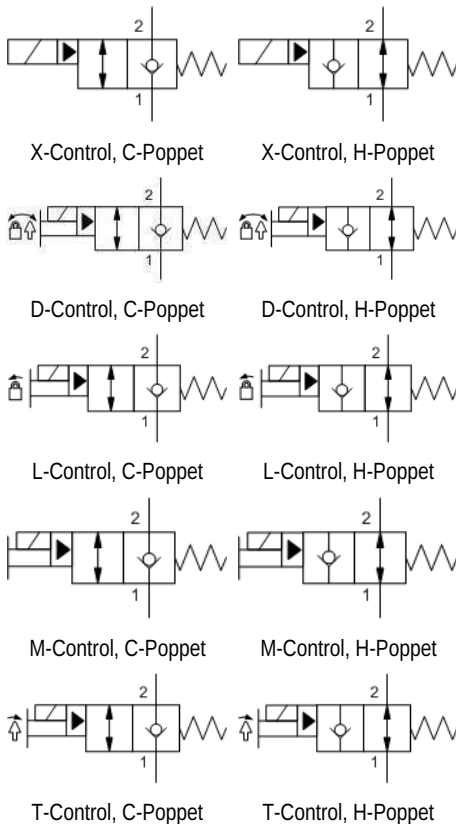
2
1
X-Control, C-Poppet

2
1
X-Control, H-Poppet

2
1
D-Control, C-Poppet

2
1
D-Control, H-Poppet

2
1
L-Control, C-Poppet

2
1
L-Control, H-Poppet

2
1
M-Control, C-Poppet

2
1
M-Control, H-Poppet

2
1
T-Control, C-Poppet

2
1
T-Control, H-Poppet